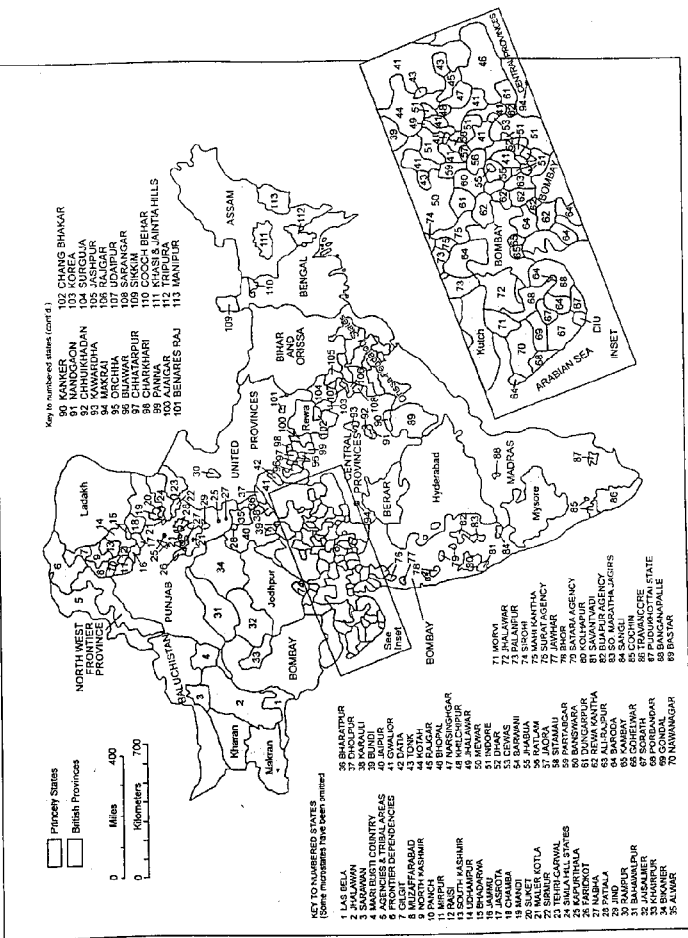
Princely States
British Provinces

Miles 0 400
Kilometers 0 700

KEY TO NUMBERED STATES
(Some microstates have been omitted)

1 LAS BELA
2 JHALAWAN
3 SARAWAN
4 MARI BUGTI COUNTRY
5 AGENCIES & TRIBAL AREAS
6 FRONTIER DEPENDENCIES
7 GILGIT
8 MUZAFFARABAD
9 NORTH KASHMIR
10 PANCH
11 MIRPUR
12 RAISI
13 SOUTH KASHMIR
14 UDHAMPUR
15 BHADARWA
16 JAMMU
17 JASROTA
18 CHAMBA
19 MANDI
20 SUKET
21 MALER KOTLA
22 SIRMUR
23 TEHRI-GARWAL
24 SIMLA HILL STATES
25 KAPURTHALA
26 FARIDKOT
27 NABHA
28 PATIALA
29 JIND
30 RAMPUR
31 BAHAWALPUR
32 JAISALMER
33 KHAIRPUR
34 BIKANER
35 ALWAR

36 BHARATPUR
37 DHOLPUR
38 KARAULI
39 BUNDI
40 JAIPUR
41 GWALIOR
42 DATIA
43 TONK
44 KOTAH
45 RAJGAR
46 BHOPAL
47 NARSINGHGAR
48 KHILCHIPUR
49 JHALAWAR
50 MEWAR
51 INDORE
52 DHAR
53 DEWAS
54 BARWANI
55 JHABUA
56 RATLAM
57 JAORA
58 SITAMAU
59 PARTABGAR
60 BANSWARA
61 DUNGARPUR
62 REWA KANTHA
63 ALIRAJPUR
64 BARODA
65 KAMBAY
66 GOHELWAR
67 SORATH
68 PORBANDAR
69 GONDAL
70 NAWANAGAR

71 MORVI
72 JHALAWAR
73 PALANPUR
74 SIROHI
75 MAHI KANTHA
76 SURAT AGENCY
77 JAWHAR
78 BHOR
79 SATARA AGENCY
80 KOLHAPUR
81 SAVANTVADI
82 BIJAPUR AGENCY
83 SO. MARATHA JAGIRS
84 SANGLI
85 COCHIN
86 TRAVANCORE
87 PUDUKKOTTAI STATE
88 BANGANAPALLE
89 BASTAR

Key to numbered states (cont'd.)
90 KANKER
91 NANDGAON
92 CHHUIKHADAN
93 KAWARDHA
94 MAKRAI
95 ORCHHA
96 BIJAWAR
97 CHHATARPUR
98 CHARKHARI
99 PANNA
100 AJAIGAR
101 BENARES RAJ

102 CHANG BHAKAR
103 KOREA
104 SURGUJA
105 JASHPUR
106 RAJGAR
107 UDAIPUR
108 SARANGAR
109 SIKKIM
110 COOCH BEHAR
111 KHASI & JAINTIA HILLS
112 TRIPURA
113 MANIPUR

NORTH WEST FRONTIER PROVINCE
BALUCHISTAN
Kharan
Makran
PUNJAB
Ladakh
Jodhpur
UNITED PROVINCES
Rewa
BIHAR AND ORISSA
BENGAL
ASSAM
CENTRAL PROVINCES
BERAR
Hyderabad
MADRAS
Mysore
BOMBAY
See Inset
BOMBAY
Kutch
ARABIAN SEA
DIU
INSET
CENTRAL PROVINCES
BOMBAY

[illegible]